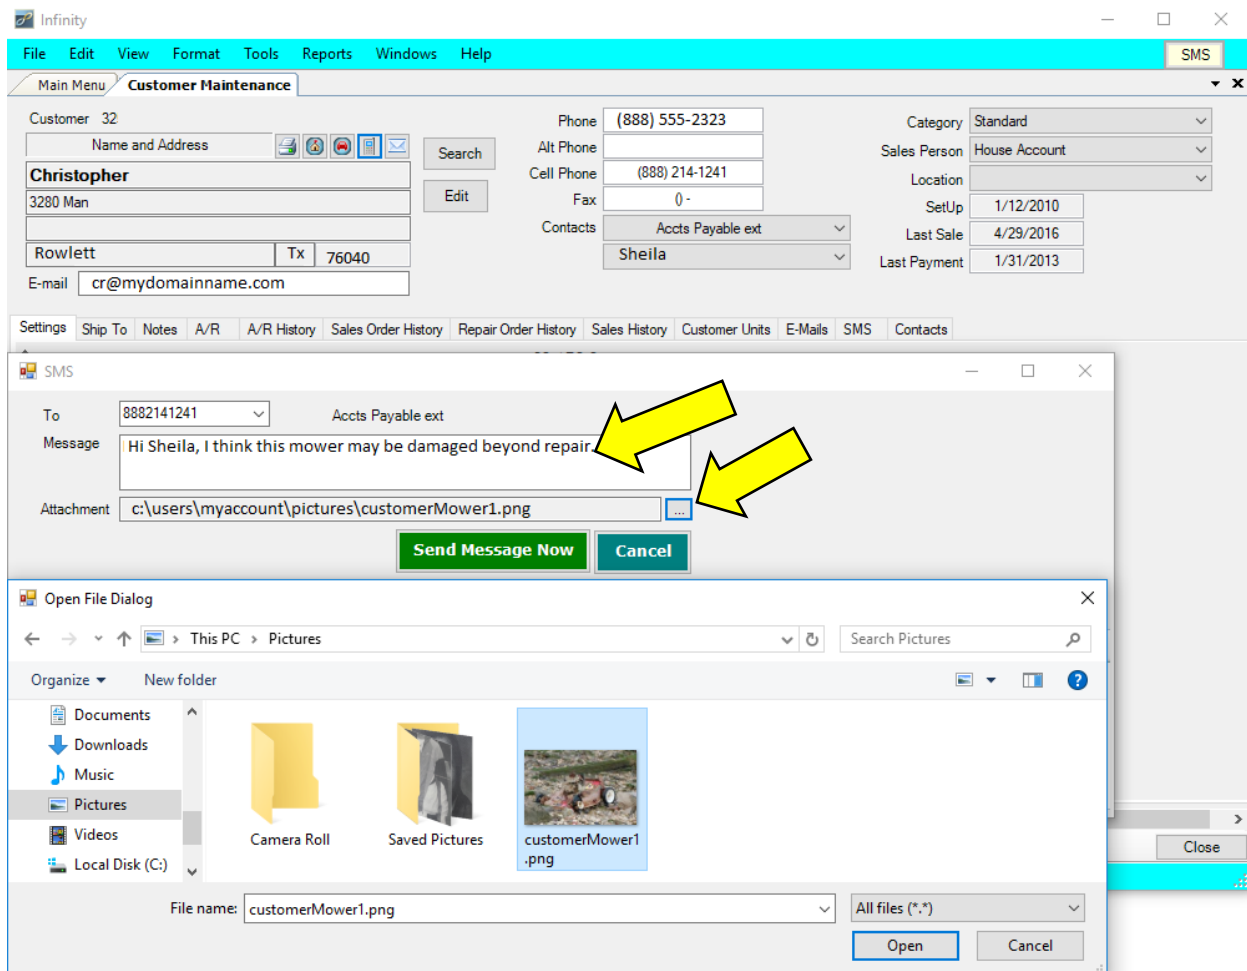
Infinity

File Edit View Format Tools Reports Windows Help SMS

Main Menu Customer Maintenance

Customer 32
Name and Address
Search
Edit
Christopher
3280 Man
Rowlett Tx 76040
E-mail cr@mydomainname.com

Phone (888) 555-2323
Alt Phone
Cell Phone (888) 214-1241
Fax () -
Contacts Accts Payable ext
Sheila

Category Standard
Sales Person House Account
Location
SetUp 1/12/2010
Last Sale 4/29/2016
Last Payment 1/31/2013

Settings Ship To Notes A/R A/R History Sales Order History Repair Order History Sales History Customer Units E-Mails SMS Contacts

SMS
To 8882141241 Accts Payable ext
Message Hi Sheila, I think this mower may be damaged beyond repair.
Attachment c:\users\myaccount\pictures\customerMower1.png ...
Send Message Now Cancel

Open File Dialog
This PC > Pictures
Search Pictures
Organize New folder
Documents
Downloads
Music
Pictures
Videos
Local Disk (C:)
Camera Roll
Saved Pictures
customerMower1.png
File name: customerMower1.png
All files (*.*)
Open Cancel
Close